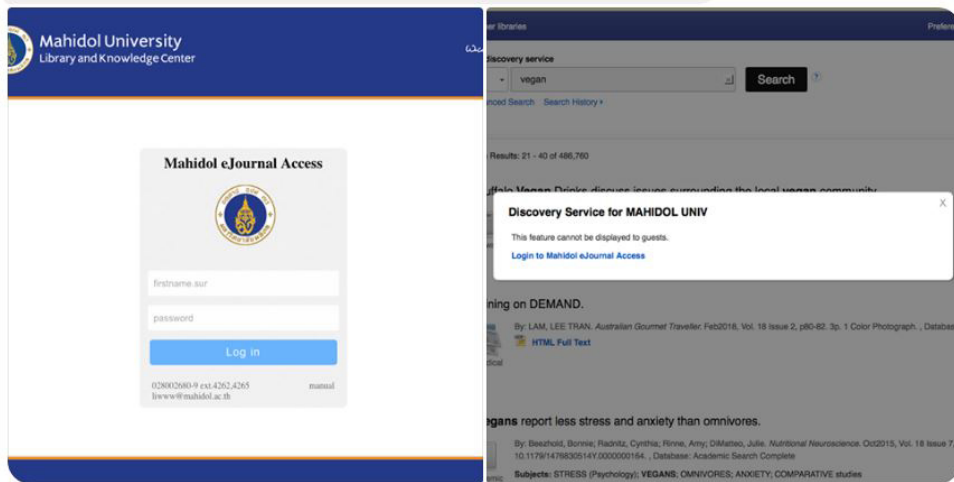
Mahidol University
Library and Knowledge Center

We

Mahidol eJournal Access

firstname.sur

password

Log in

028002680-9 ext.4262,4265
liwww@mahidol.ac.th

manual

er libraries

Prefere

discovery service

vegan

Search

nced Search Search History

Results: 21 - 40 of 486,760

uffalo Vegan Drinks discuss issues surrounding the local vegan community

Discovery Service for MAHIDOL UNIV

This feature cannot be displayed to guests.

Login to Mahidol eJournal Access

ning on DEMAND.

By: LAM, LEE TRAN. Australian Gourmet Traveller. Feb2018, Vol. 18 Issue 2, p80-82. 3p. 1 Color Photograph. , Databa

HTML Full Text

egans report less stress and anxiety than omnivores.

By: Beezhold, Bonnie; Radnitz, Cynthia; Rinne, Amy; DiMatteo, Julie. Nutritional Neuroscience. Oct2015, Vol. 18 Issue 7
10.1179/1476830514Y.0000000164. , Database: Academic Search Complete

Subjects: STRESS (Psychology); VEGANS; OMNIVORES; ANXIETY; COMPARATIVE studies